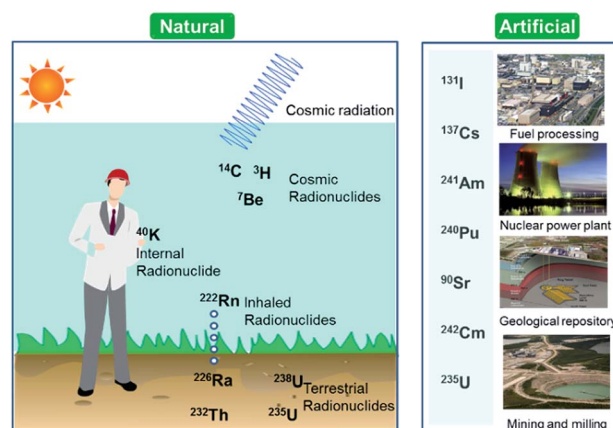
Natural

Cosmic radiation

$^{14}$C $^{3}$H
$^{7}$Be

Cosmic Radionuclides

$^{40}$K
Internal Radionuclide

$^{222}$Rn Inhaled Radionuclides

$^{226}$Ra
$^{232}$Th

$^{238}$U
$^{235}$U
Terrestrial Radionuclides

Artificial

$^{131}$I
$^{137}$Cs
Fuel processing
$^{241}$Am
$^{240}$Pu
Nuclear power plant
$^{90}$Sr
Geological repository
$^{242}$Cm
$^{235}$U
Mining and milling